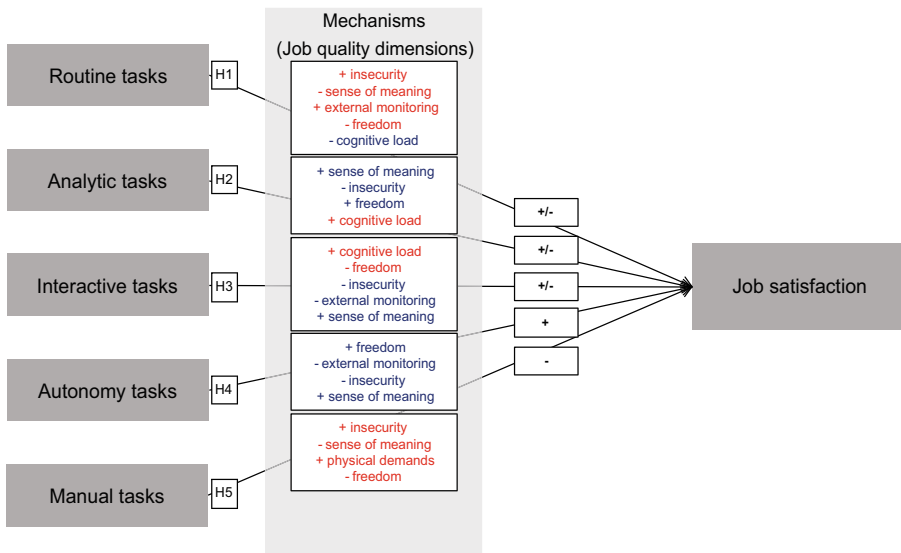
Mechanisms
(Job quality dimensions)

Routine tasks
H1
+ insecurity
- sense of meaning
+ external monitoring
- freedom
- cognitive load

Analytic tasks
H2
+ sense of meaning
- insecurity
+ freedom
+ cognitive load

Interactive tasks
H3
+ cognitive load
- freedom
- insecurity
- external monitoring
+ sense of meaning

Autonomy tasks
H4
+ freedom
- external monitoring
- insecurity
+ sense of meaning

Manual tasks
H5
+ insecurity
- sense of meaning
+ physical demands
- freedom

+/-
+/-
+/-
+
-

Job satisfaction